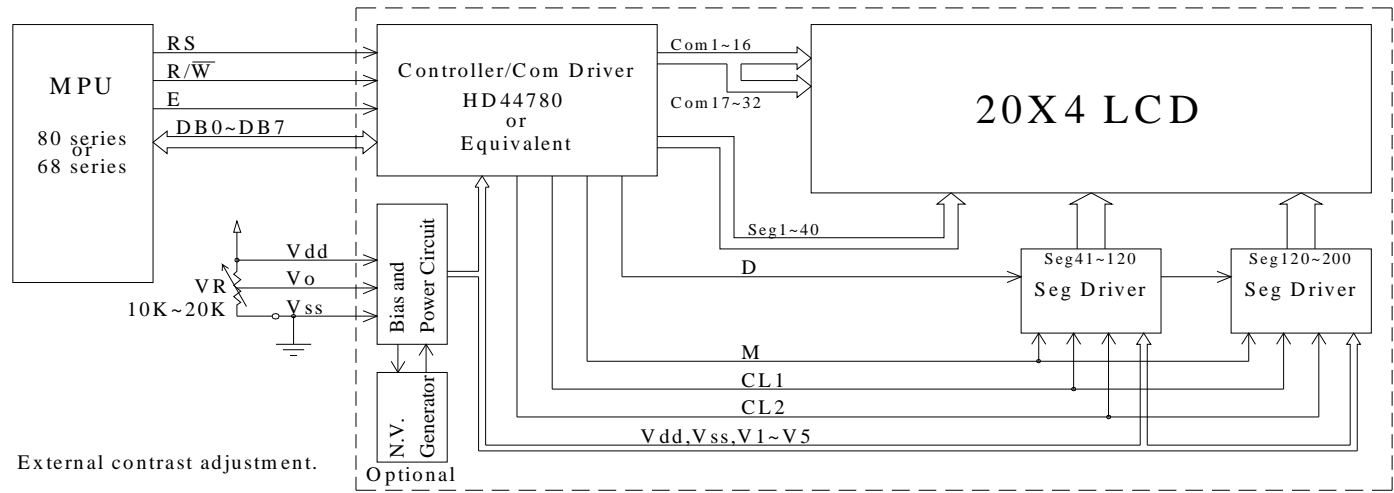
MPU

80 series
or
68 series

RS
$R/\overline{W}$
E
DB0~DB7

Controller/Com Driver
HD44780
or
Equivalent

Com1~16
Com17~32

20X4 LCD

Vdd
Vo
Vss
VR
10K~20K

Bias and Power Circuit

N.V. Generator
Optional

Seg1~40
D
Seg41~120
Seg Driver
Seg120~200
Seg Driver

M
CL1
CL2
Vdd,Vss,V1~V5

External contrast adjustment.